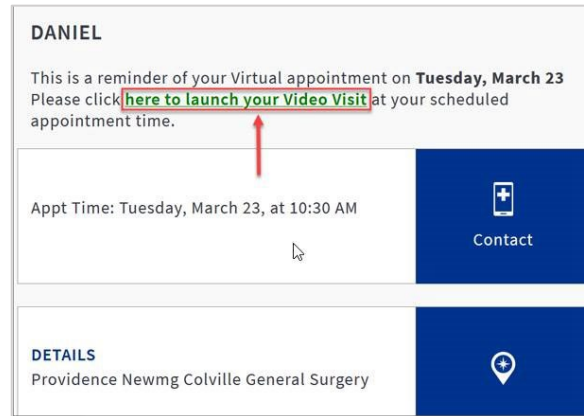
DANIEL

This is a reminder of your Virtual appointment on **Tuesday, March 23** Please click here to launch your Video Visit at your scheduled appointment time.

Appt Time: Tuesday, March 23, at 10:30 AM

Contact

DETAILS
Providence Newmg Colville General Surgery